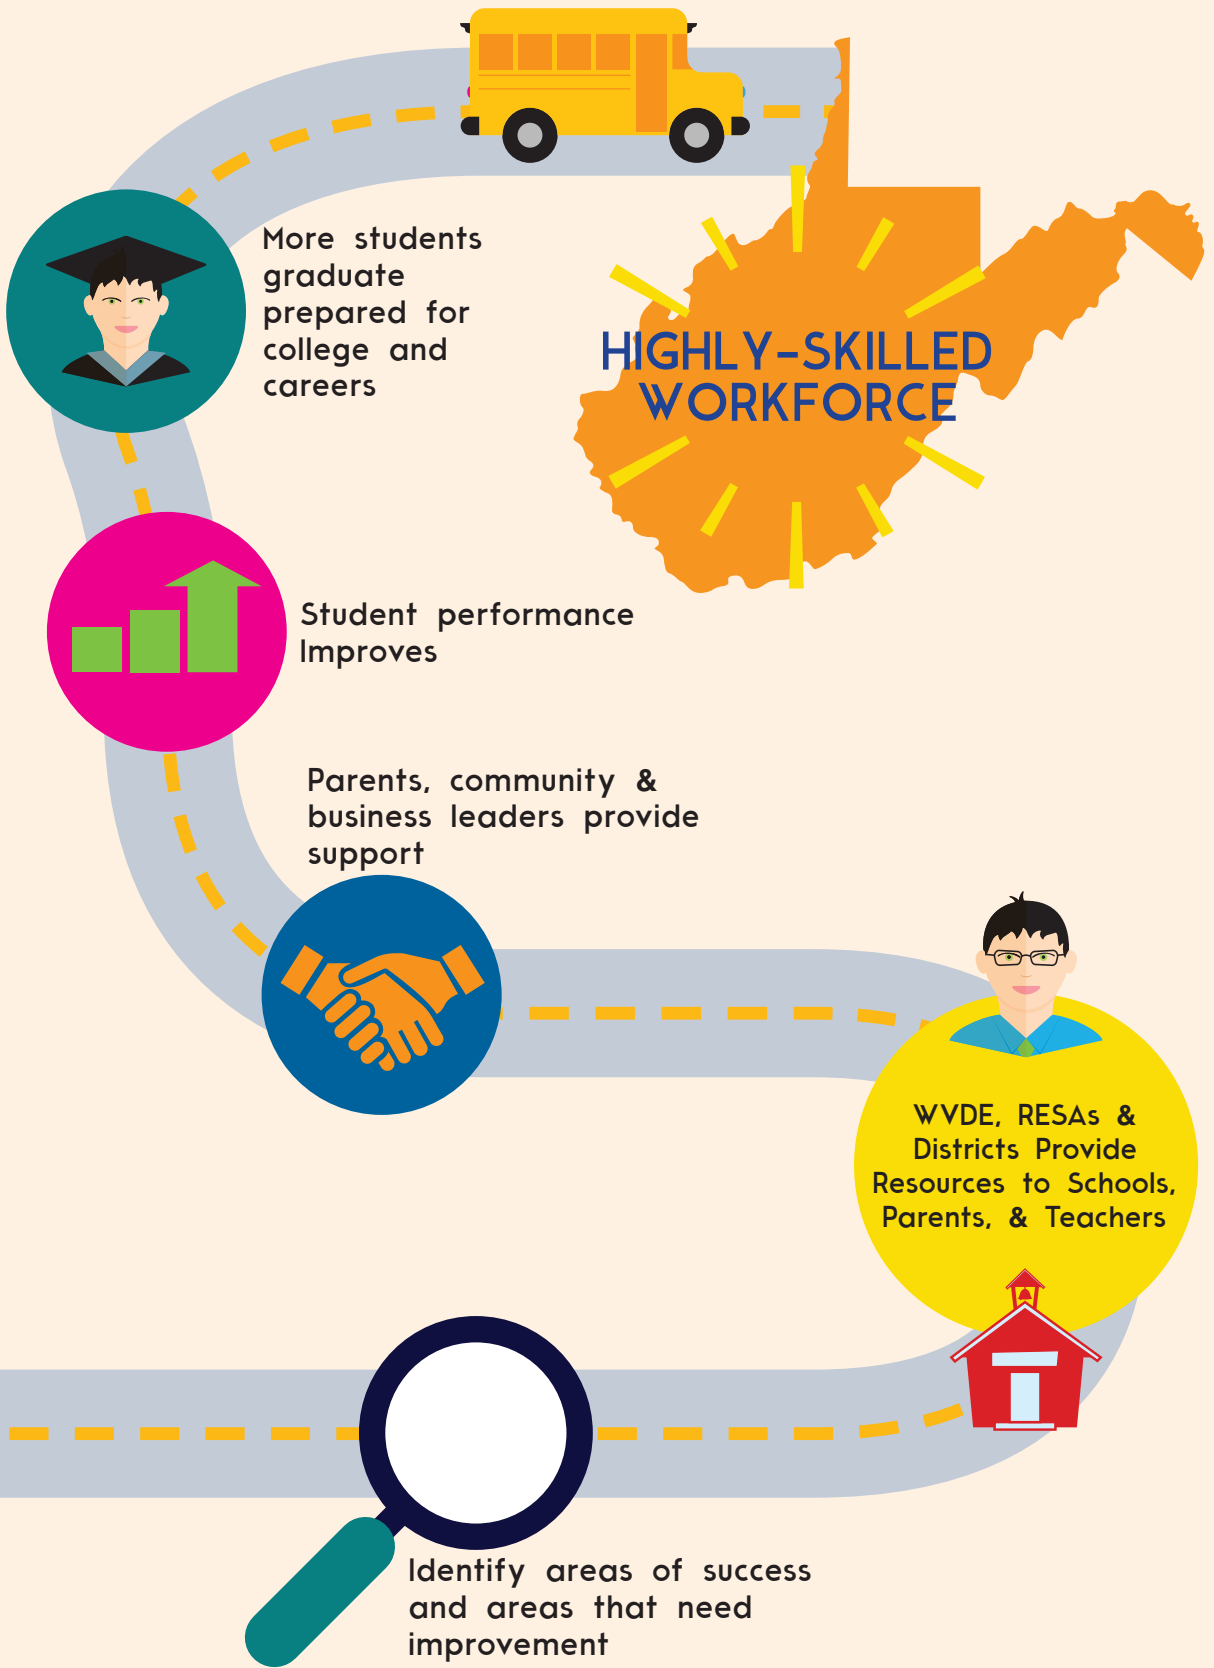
More students graduate prepared for college and careers

HIGHLY-SKILLED WORKFORCE

Student performance Improves

Parents, community & business leaders provide support

WVDE, RESAs & Districts Provide Resources to Schools, Parents, & Teachers

Identify areas of success and areas that need improvement